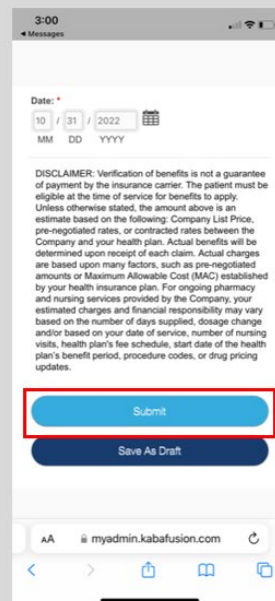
3:00
◂ Messages

Date: *
10 / 31 / 2022
MM DD YYYY

DISCLAIMER: Verification of benefits is not a guarantee of payment by the insurance carrier. The patient must be eligible at the time of service for benefits to apply. Unless otherwise stated, the amount above is an estimate based on the following: Company List Price, pre-negotiated rates, or contracted rates between the Company and your health plan. Actual benefits will be determined upon receipt of each claim. Actual charges are based upon many factors, such as pre-negotiated amounts or Maximum Allowable Cost (MAC) established by your health insurance plan. For ongoing pharmacy and nursing services provided by the Company, your estimated charges and financial responsibility may vary based on the number of days supplied, dosage change and/or based on your date of service, number of nursing visits, health plan's fee schedule, start date of the health plan's benefit period, procedure codes, or drug pricing updates.

Submit

Save As Draft

AA myadmin.kabafusion.com